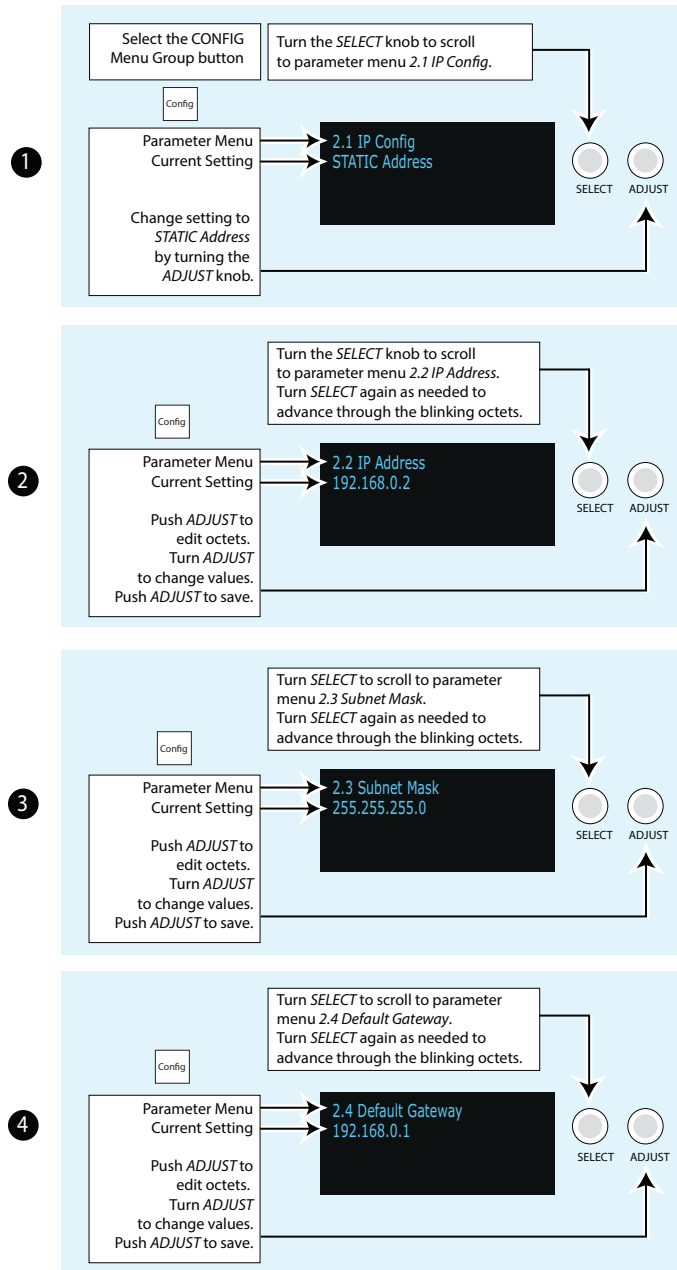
1

Select the CONFIG Menu Group button

Turn the *SELECT* knob to scroll to parameter menu *2.1 IP Config*.

Config

Parameter Menu
Current Setting

2.1 IP Config
STATIC Address

SELECT ADJUST

Change setting to *STATIC Address* by turning the *ADJUST* knob.

2

Turn the *SELECT* knob to scroll to parameter menu *2.2 IP Address*. Turn *SELECT* again as needed to advance through the blinking octets.

Config

Parameter Menu
Current Setting

2.2 IP Address
192.168.0.2

SELECT ADJUST

Push *ADJUST* to edit octets. Turn *ADJUST* to change values. Push *ADJUST* to save.

3

Turn *SELECT* to scroll to parameter menu *2.3 Subnet Mask*. Turn *SELECT* again as needed to advance through the blinking octets.

Config

Parameter Menu
Current Setting

2.3 Subnet Mask
255.255.255.0

SELECT ADJUST

Push *ADJUST* to edit octets. Turn *ADJUST* to change values. Push *ADJUST* to save.

4

Turn *SELECT* to scroll to parameter menu *2.4 Default Gateway*. Turn *SELECT* again as needed to advance through the blinking octets.

Config

Parameter Menu
Current Setting

2.4 Default Gateway
192.168.0.1

SELECT ADJUST

Push *ADJUST* to edit octets. Turn *ADJUST* to change values. Push *ADJUST* to save.